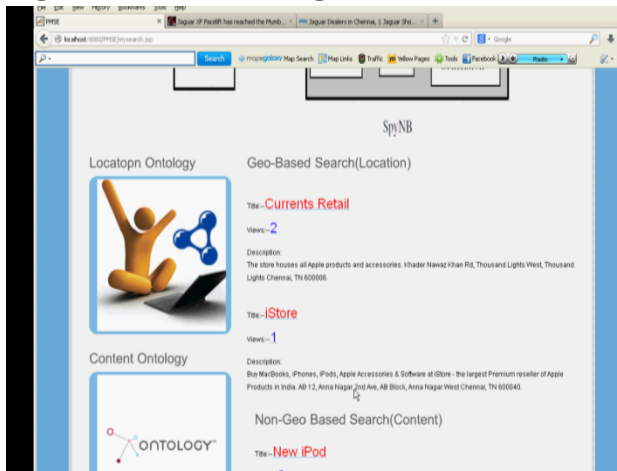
File Edit View History Bookmarks Tools Help

PMSE

Jaguar XF Facelift has reached the Mumb...

Jaguar Dealers in Chennai, 1 Jaguar Sho...

localhost:8080/PMSE/mysearch.jsp

Google

Search

mapsgalaxy Map Search

Map Links

Traffic

Yellow Pages

Tools

Facebook

Radio

SpyNB

Locatopn Ontology

Geo-Based Search(Location)

Title:-Currents Retail

Views:-2

Description:
The store houses all Apple products and accessories. Khader Nawaz Khan Rd, Thousand Lights West, Thousand Lights Chennai, TN 600006.

Title:-iStore

Views:-1

Description:
Buy MacBooks, iPhones, iPods, Apple Accessories & Software at iStore - the largest Premium reseller of Apple Products in India. AB 12, Anna Nagar 2nd Ave, AB Block, Anna Nagar West Chennai, TN 600040.

Content Ontology

ONTOLOGY

Non-Geo Based Search(Content)

Title:-New iPod